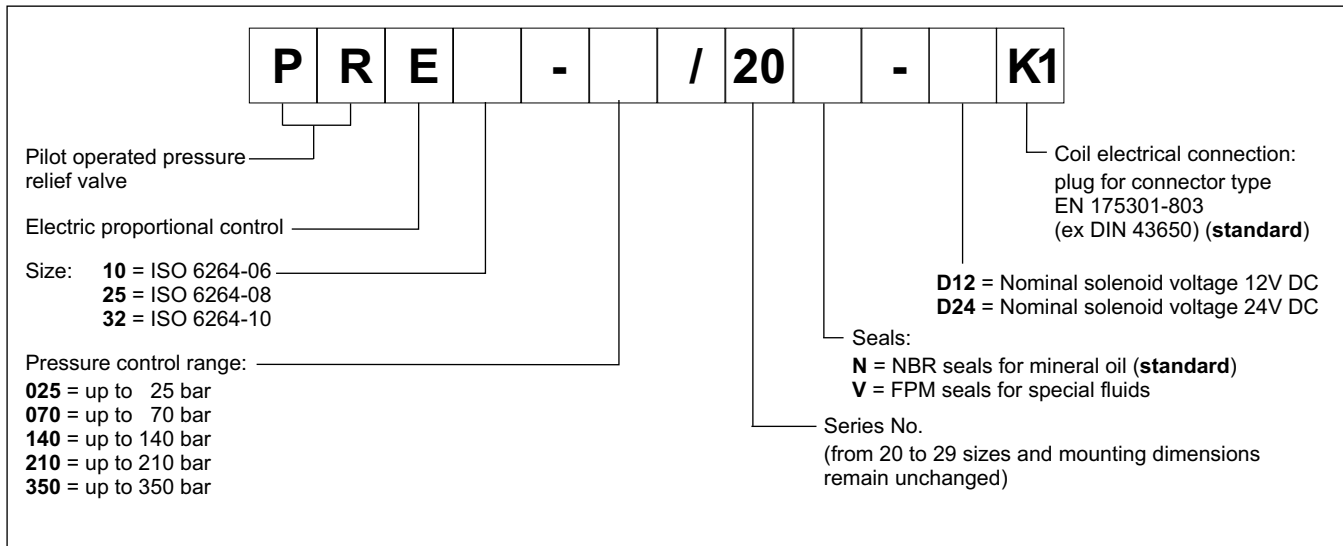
| P | R | E | | - | | / | 20 | | - | | K1 |
|---|---|---|---|---|---|---|---|---|---|---|---|

Pilot operated pressure relief valve

Electric proportional control

Size: **10** = ISO 6264-06
**25** = ISO 6264-08
**32** = ISO 6264-10

Pressure control range:
**025** = up to 25 bar
**070** = up to 70 bar
**140** = up to 140 bar
**210** = up to 210 bar
**350** = up to 350 bar

Coil electrical connection: plug for connector type EN 175301-803 (ex DIN 43650) (**standard**)

**D12** = Nominal solenoid voltage 12V DC
**D24** = Nominal solenoid voltage 24V DC

Seals:
**N** = NBR seals for mineral oil (**standard**)
**V** = FPM seals for special fluids

Series No.
(from 20 to 29 sizes and mounting dimensions remain unchanged)